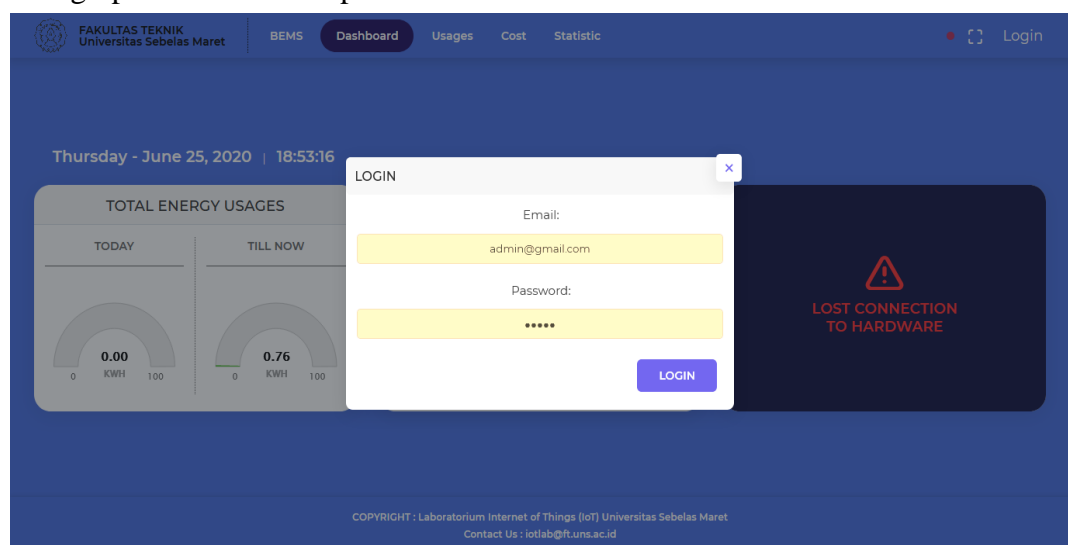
FAKULTAS TEKNIK
Universitas Sebelas Maret

BEMS Dashboard Usages Cost Statistic

Login

Thursday - June 25, 2020 | 18:53:16

TOTAL ENERGY USAGES

TODAY

0.00
0 KWH 100

TILL NOW

0.76
0 KWH 100

LOGIN ×

Email:

admin@gmail.com

Password:

•••••

LOGIN

LOST CONNECTION TO HARDWARE

COPYRIGHT : Laboratorium Internet of Things (IoT) Universitas Sebelas Maret
Contact Us : iotlab@ft.uns.ac.id